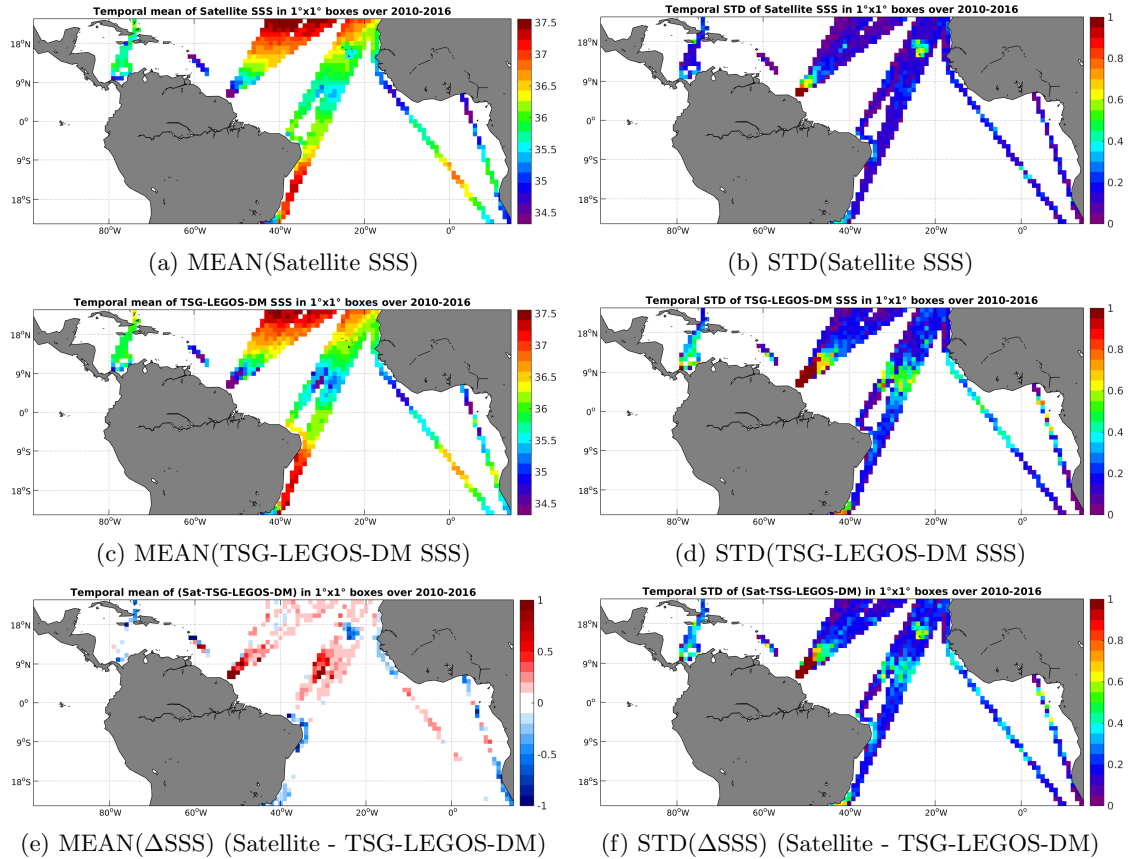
Temporal mean of Satellite SSS in 1°x1° boxes over 2010-2016

18°N
9°N
0°
9°S
18°S

80°W 60°W 40°W 20°W 0°

37.5
37
36.5
36
35.5
35
34.5

(a) MEAN(Satellite SSS)

Temporal STD of Satellite SSS in 1°x1° boxes over 2010-2016

18°N
9°N
0°
9°S
18°S

80°W 60°W 40°W 20°W 0°

1
0.8
0.6
0.4
0.2
0

(b) STD(Satellite SSS)

Temporal mean of TSG-LEGOS-DM SSS in 1°x1° boxes over 2010-2016

18°N
9°N
0°
9°S
18°S

80°W 60°W 40°W 20°W 0°

37.5
37
36.5
36
35.5
35
34.5

(c) MEAN(TSG-LEGOS-DM SSS)

Temporal STD of TSG-LEGOS-DM SSS in 1°x1° boxes over 2010-2016

18°N
9°N
0°
9°S
18°S

80°W 60°W 40°W 20°W 0°

1
0.8
0.6
0.4
0.2
0

(d) STD(TSG-LEGOS-DM SSS)

Temporal mean of (Sat-TSG-LEGOS-DM) in 1°x1° boxes over 2010-2016

18°N
9°N
0°
9°S
18°S

80°W 60°W 40°W 20°W 0°

1
0.5
0
-0.5
-1

(e) MEAN($\Delta$SSS) (Satellite - TSG-LEGOS-DM)

Temporal STD of (Sat-TSG-LEGOS-DM) in 1°x1° boxes over 2010-2016

18°N
9°N
0°
9°S
18°S

80°W 60°W 40°W 20°W 0°

1
0.8
0.6
0.4
0.2
0

(f) STD($\Delta$SSS) (Satellite - TSG-LEGOS-DM)